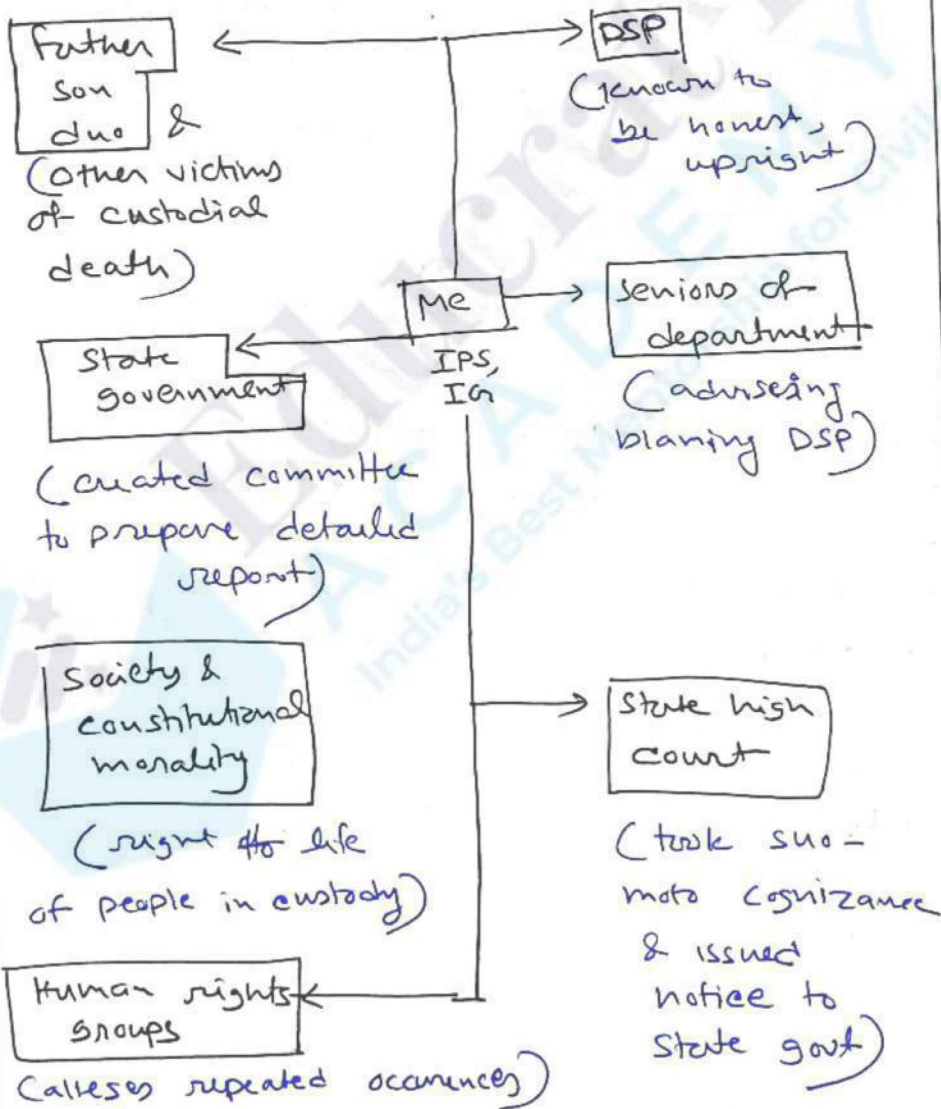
Father son duo & (other victims of custodial death)

DSP (known to be honest, upright)

Me
IPS, IG

State government (created committee to prepare detailed report)

Seniors of department (advising blaming DSP)

Society & constitutional morality (right to life of people in custody)

State high court (took suo-moto cognizance & issued notice to state govt)

Human rights groups (alleges repeated occurences)

Edukemy
ACADEMY
India's Best Mentorship for Civil